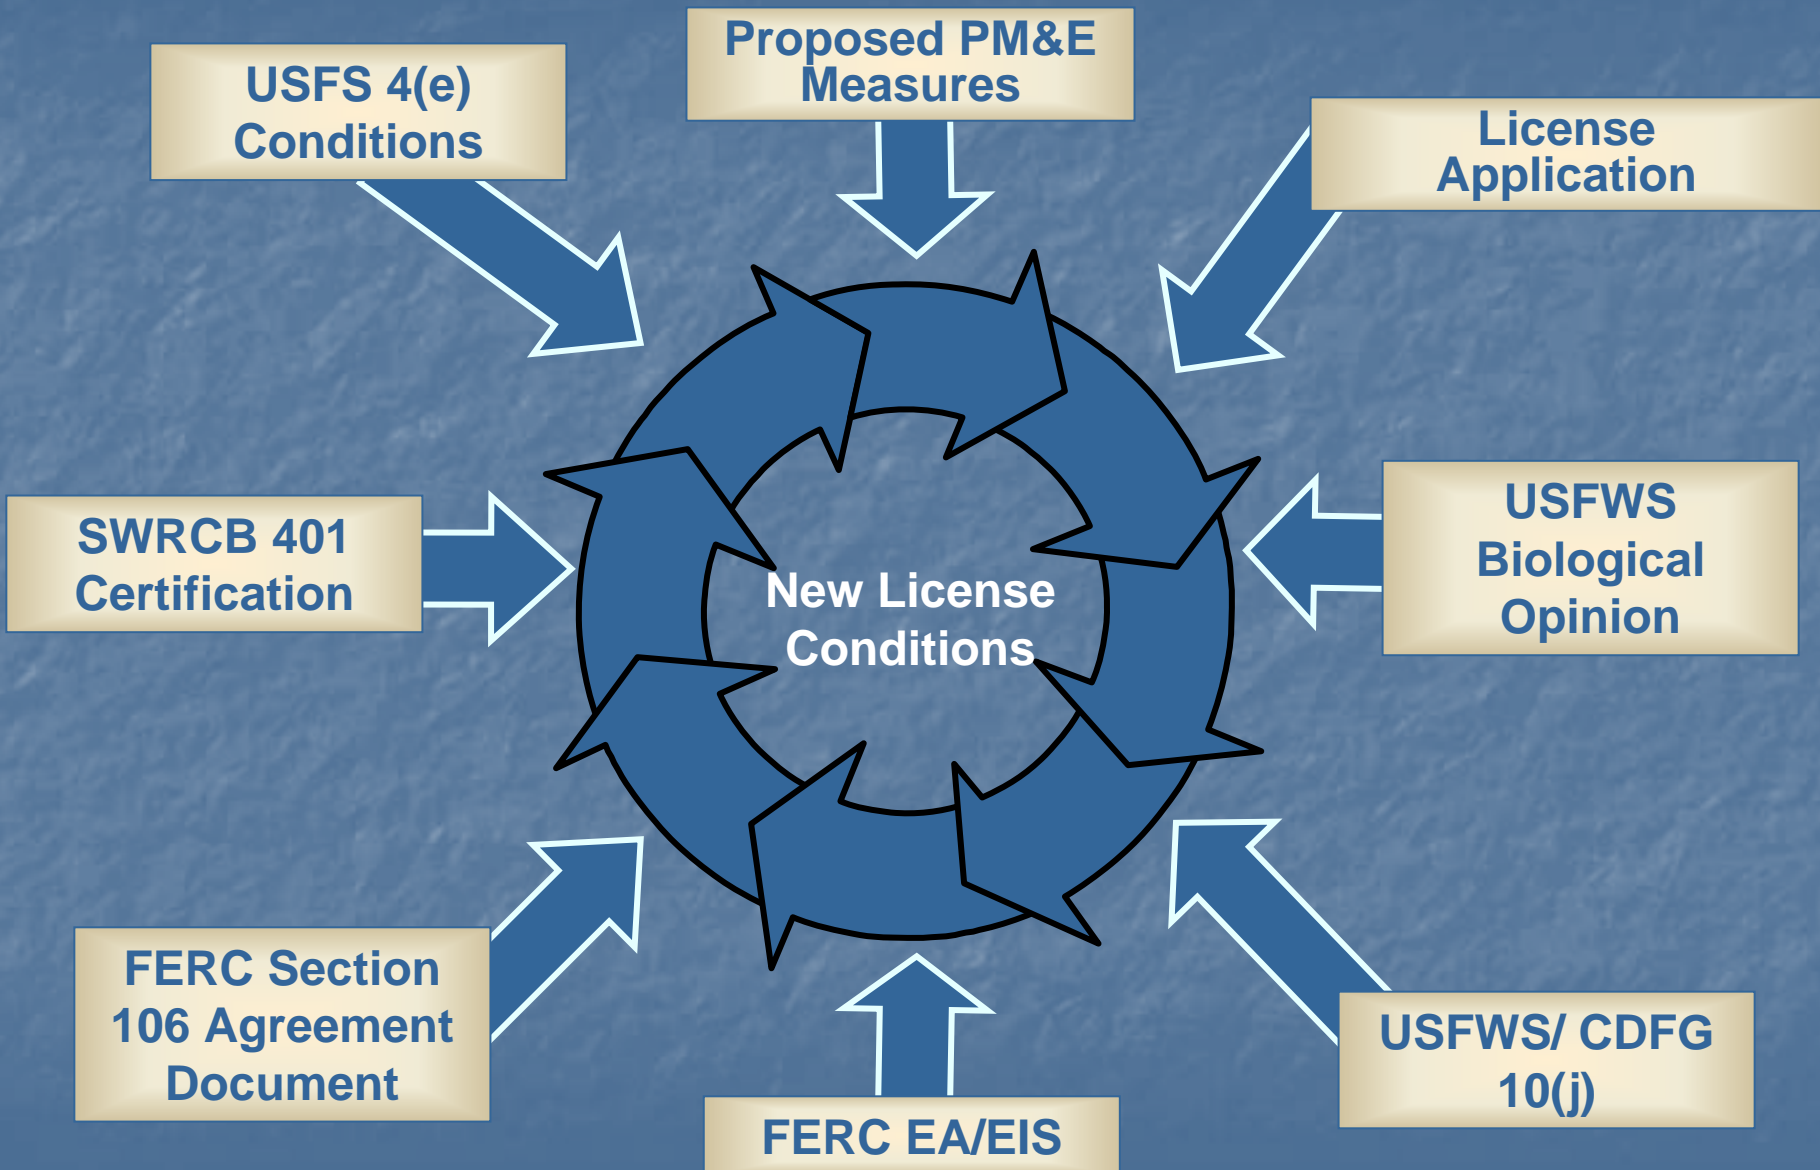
USFS 4(e) Conditions

Proposed PM&E Measures

License Application

SWRCB 401 Certification

New License Conditions

USFWS Biological Opinion

FERC Section 106 Agreement Document

FERC EA/EIS

USFWS/ CDFG 10(j)